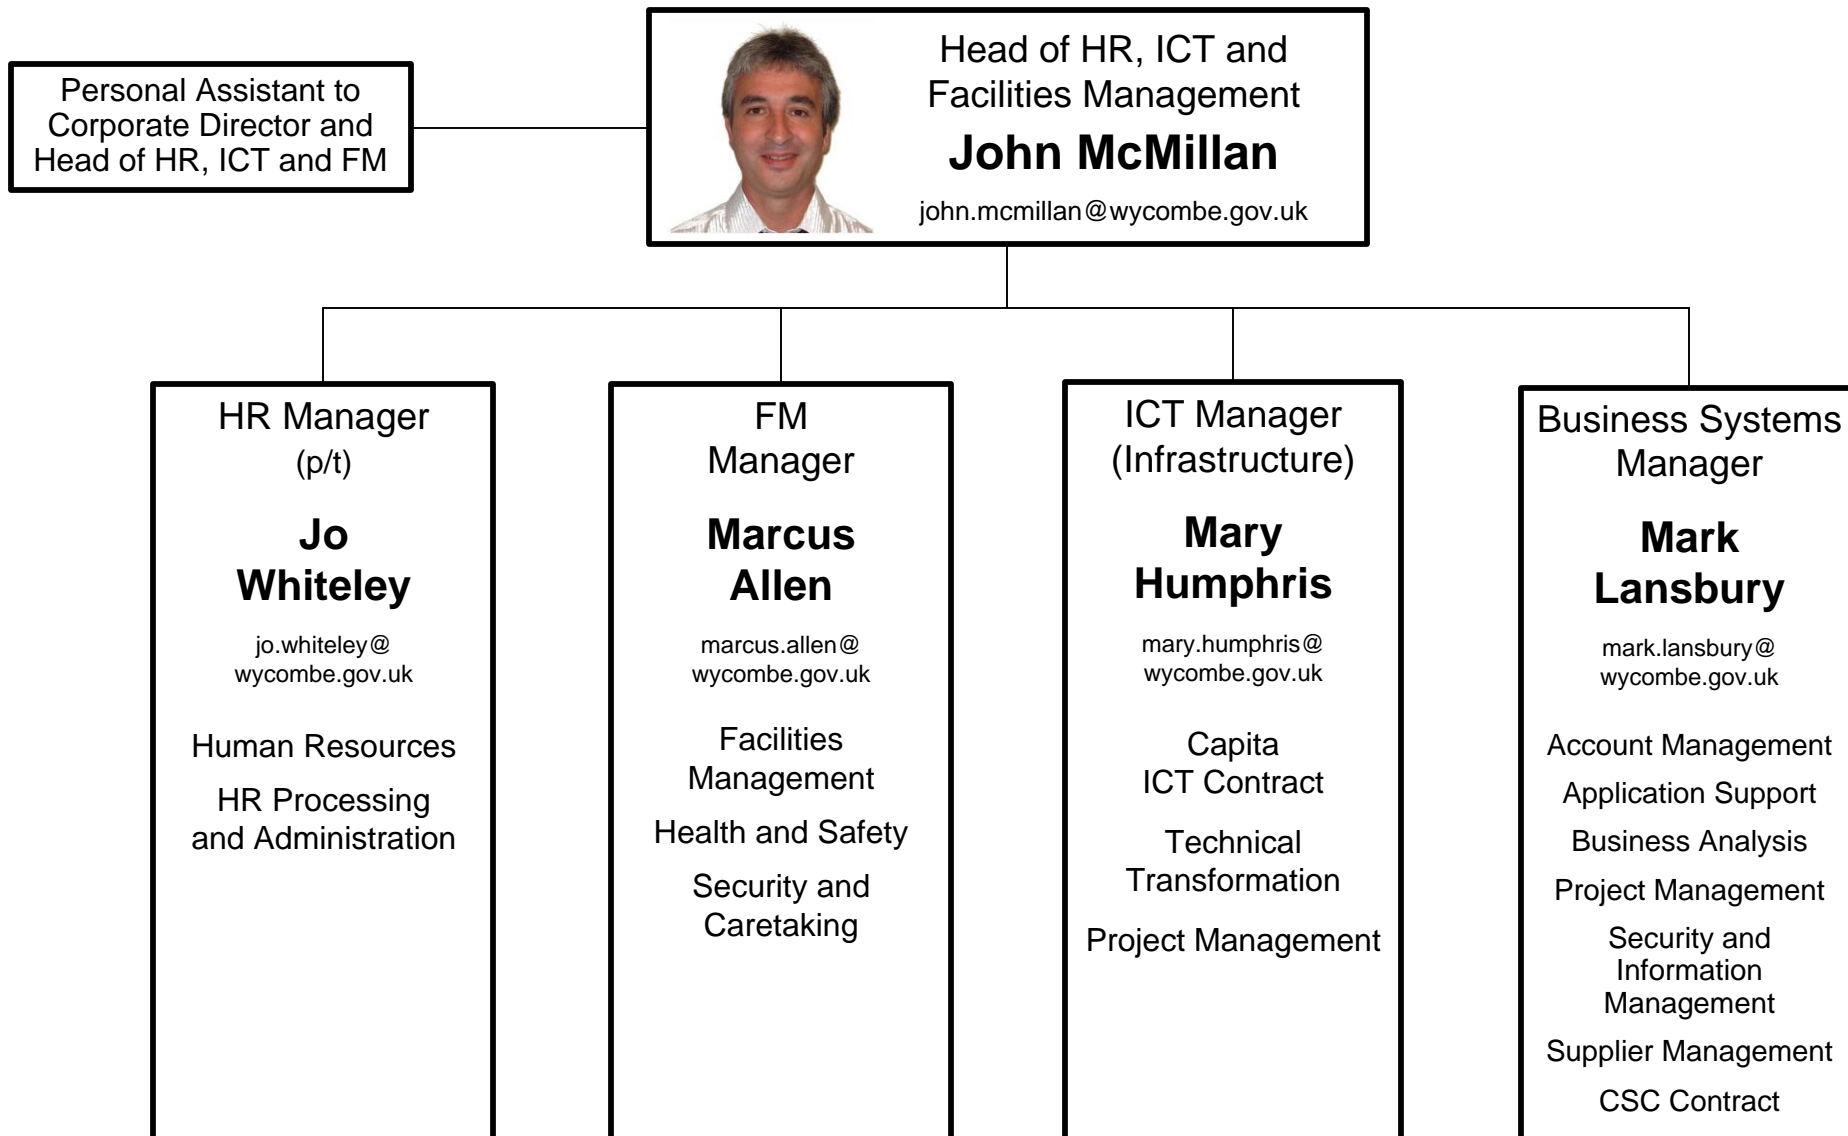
Personal Assistant to Corporate Director and Head of HR, ICT and FM

Head of HR, ICT and Facilities Management

**John McMillan**

john.mcmillan@wycombe.gov.uk

HR Manager
(p/t)

**Jo Whiteley**

jo.whiteley@wycombe.gov.uk

Human Resources

HR Processing and Administration

FM Manager

**Marcus Allen**

marcus.allen@wycombe.gov.uk

Facilities Management

Health and Safety

Security and Caretaking

ICT Manager (Infrastructure)

**Mary Humphris**

mary.humphris@wycombe.gov.uk

Capita ICT Contract

Technical Transformation

Project Management

Business Systems Manager

**Mark Lansbury**

mark.lansbury@wycombe.gov.uk

Account Management

Application Support

Business Analysis

Project Management

Security and Information Management

Supplier Management

CSC Contract